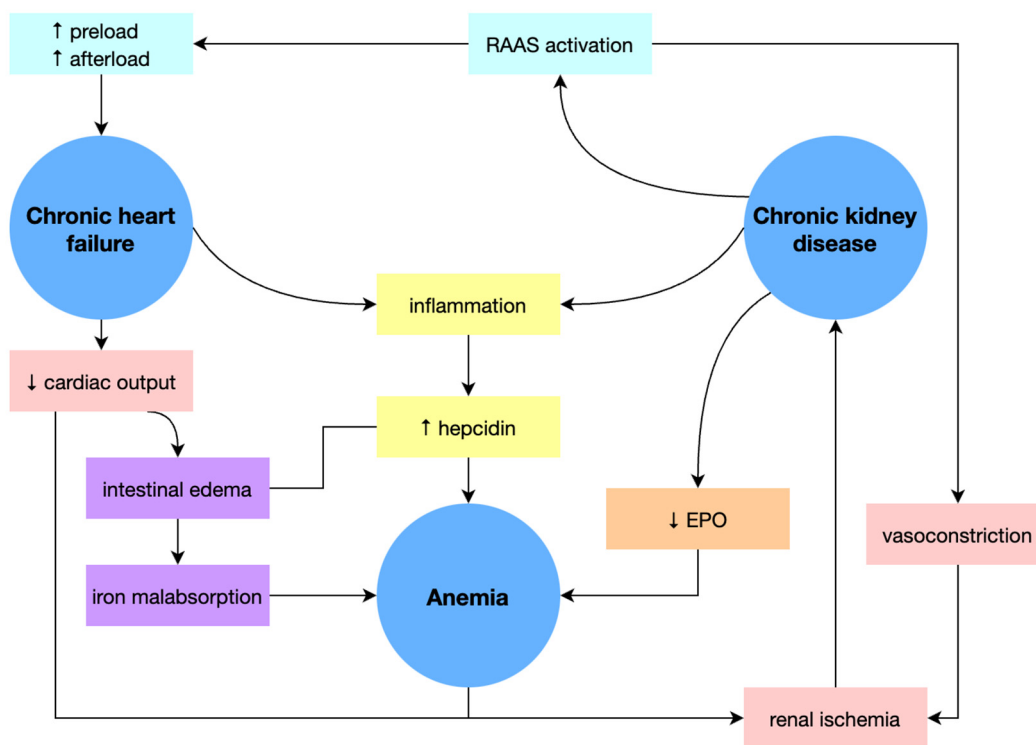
↑ preload
↑ afterload

RAAS activation

Chronic heart failure

Chronic kidney disease

inflammation

↓ cardiac output

↑ hepcidin

intestinal edema

↓ EPO

vasoconstriction

iron malabsorption

Anemia

renal ischemia